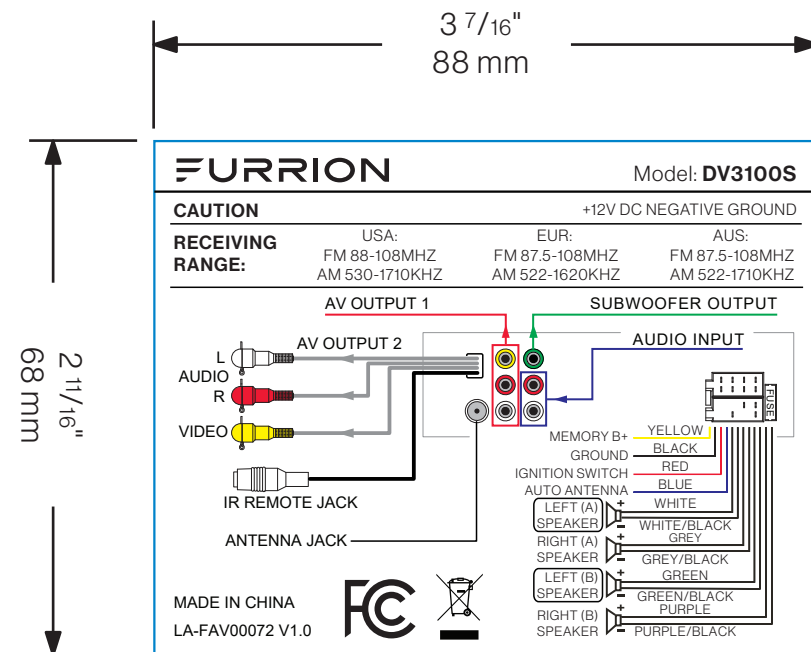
3 7/16"
88 mm

2 11/16"
68 mm

FURRION

Model: DV3100S

CAUTION

+12V DC NEGATIVE GROUND

RECEIVING RANGE:

USA:
FM 88-108MHZ
AM 530-1710KHZ

EUR:
FM 87.5-108MHZ
AM 522-1620KHZ

AUS:
FM 87.5-108MHZ
AM 522-1710KHZ

AV OUTPUT 1

SUBWOOFER OUTPUT

AV OUTPUT 2

AUDIO INPUT

L
AUDIO
R

VIDEO

FUSE

MEMORY B+
YELLOW
GROUND
BLACK
IGNITION SWITCH
RED
AUTO ANTENNA
BLUE

IR REMOTE JACK

LEFT (A) SPEAKER
WHITE
WHITE/BLACK

ANTENNA JACK

RIGHT (A) SPEAKER
GREY
GREY/BLACK

LEFT (B) SPEAKER
GREEN
GREEN/BLACK

RIGHT (B) SPEAKER
PURPLE
PURPLE/BLACK

MADE IN CHINA
LA-FAV00072 V1.0

FC